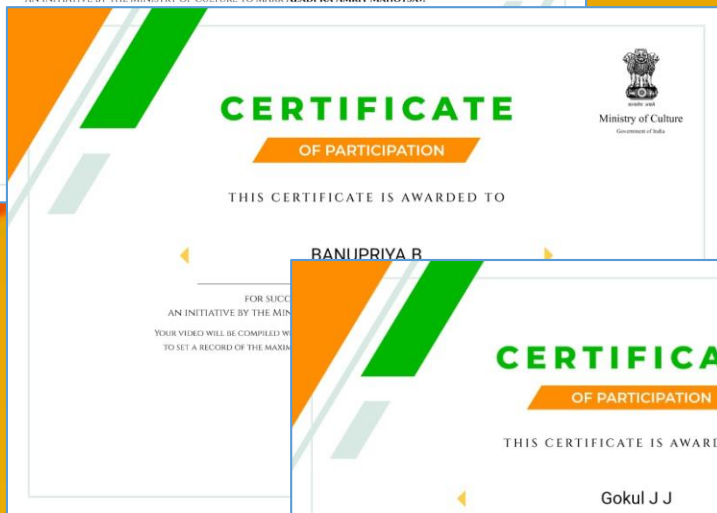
AN INITIATIVE BY THE MINISTRY OF CULTURE TO MARK AZADI KA AMRIT MAHOTSAV

CERTIFICATE

OF PARTICIPATION

सत्यमेव जयते

Ministry of Culture

Government of India

THIS CERTIFICATE IS AWARDED TO

BANUPRIYA B

FOR SUCC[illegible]

AN INITIATIVE BY THE MIN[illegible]

YOUR VIDEO WILL BE COMPILED W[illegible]

TO SET A RECORD OF THE MAXIM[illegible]

CERTIFICA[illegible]

OF PARTICIPATION

THIS CERTIFICATE IS AWARD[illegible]

Gokul J J